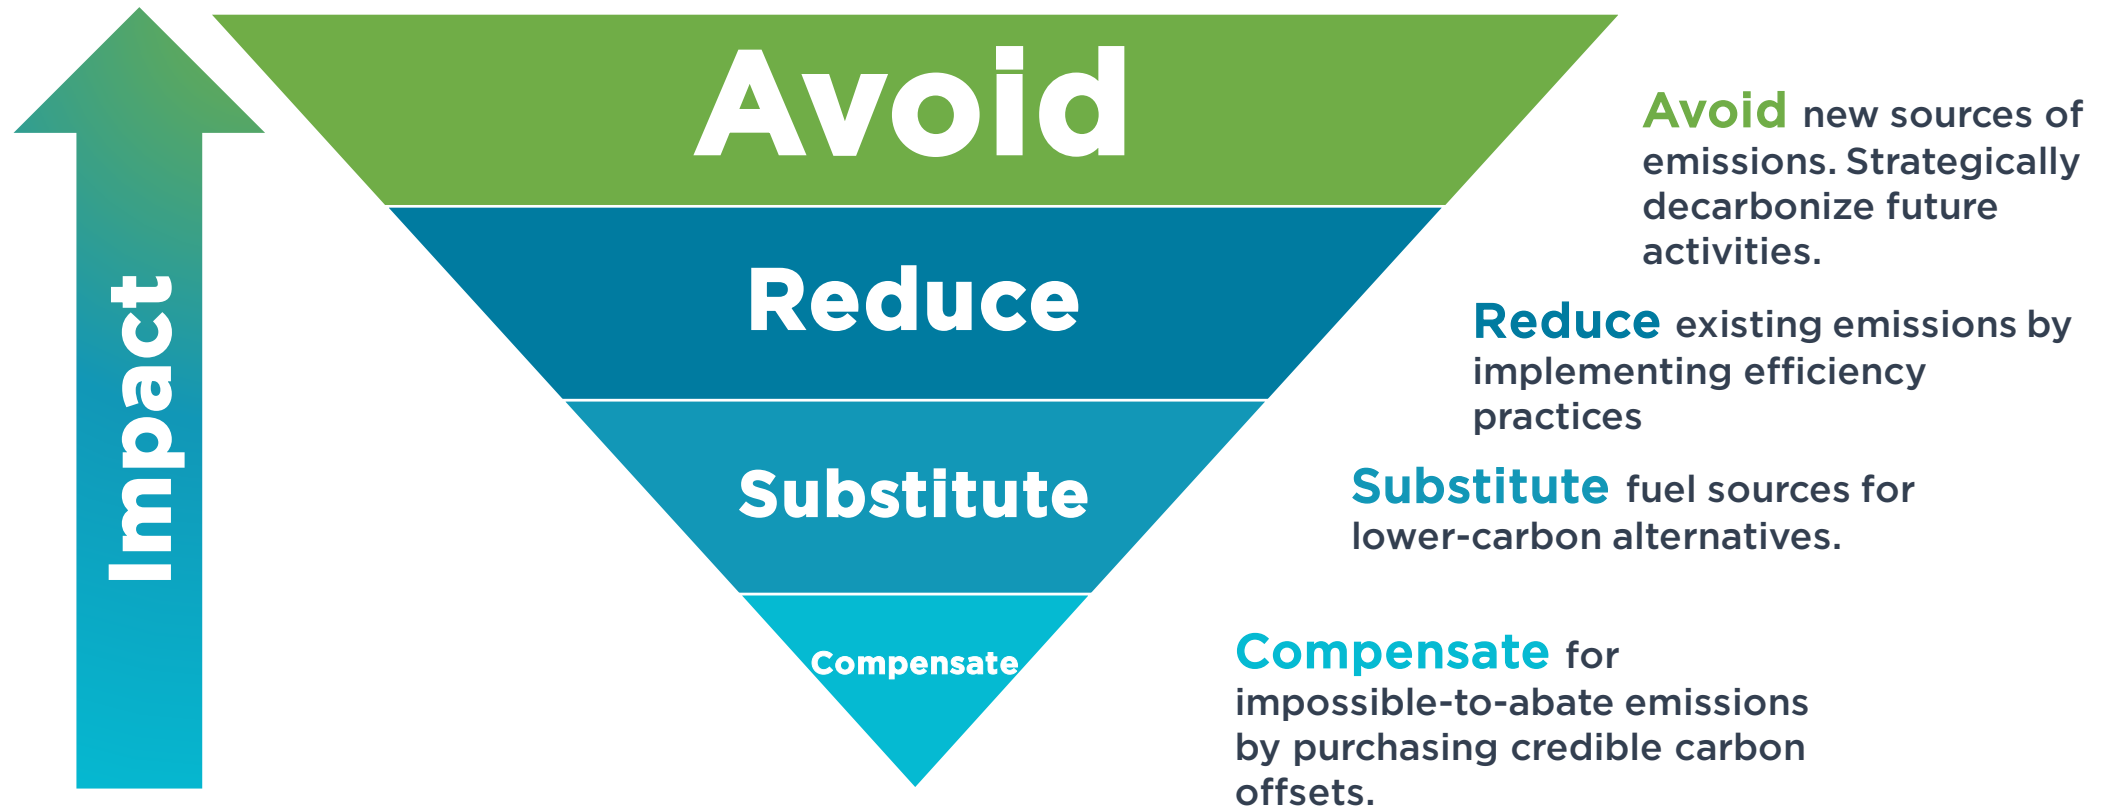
Impact

Avoid

Reduce

Substitute

Compensate

Avoid new sources of emissions. Strategically decarbonize future activities.

Reduce existing emissions by implementing efficiency practices

Substitute fuel sources for lower-carbon alternatives.

Compensate for impossible-to-abate emissions by purchasing credible carbon offsets.